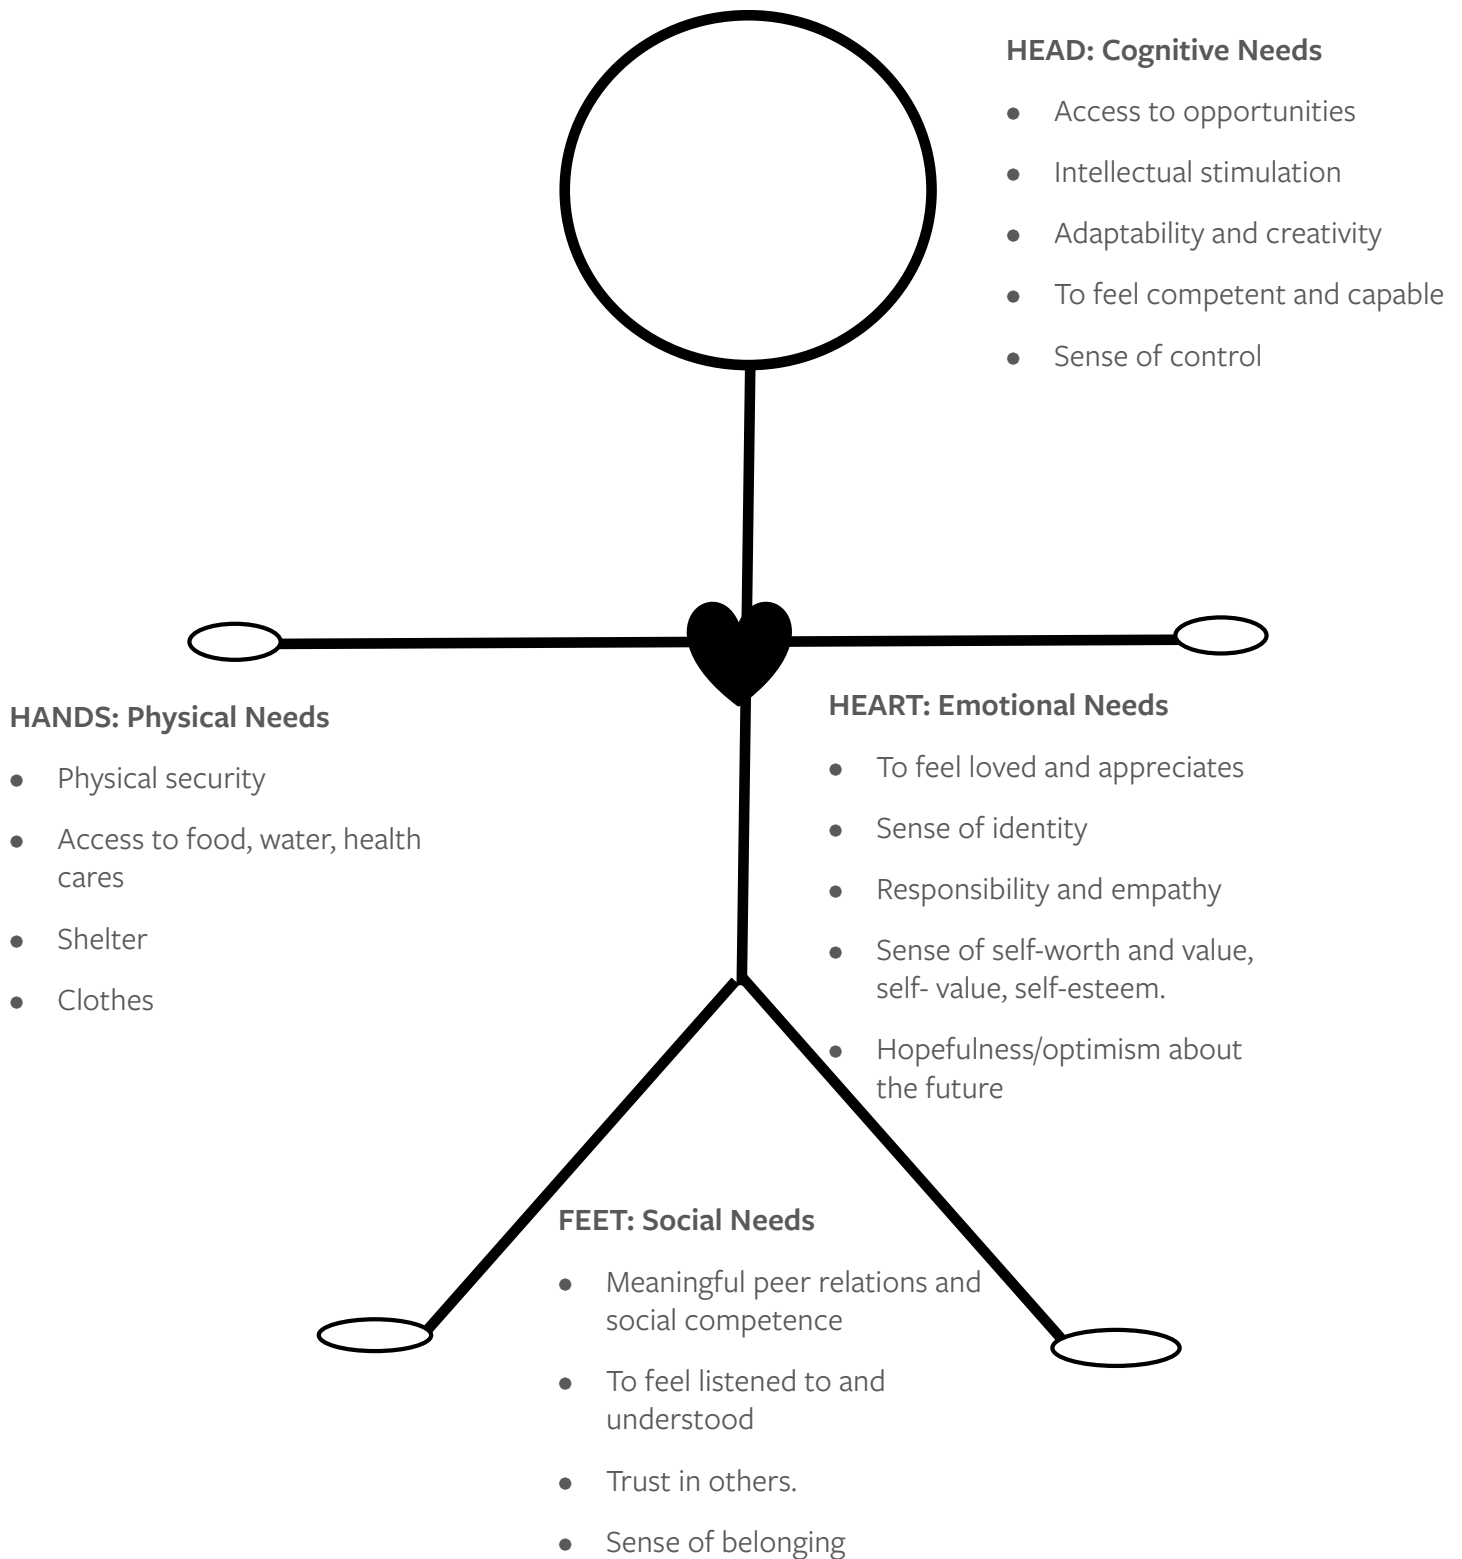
HEAD: Cognitive Needs

- Access to opportunities
- Intellectual stimulation
- Adaptability and creativity
- To feel competent and capable
- Sense of control

HANDS: Physical Needs

- Physical security
- Access to food, water, health cares
- Shelter
- Clothes

HEART: Emotional Needs

- To feel loved and appreciates
- Sense of identity
- Responsibility and empathy
- Sense of self-worth and value, self- value, self-esteem.
- Hopefulness/optimism about the future

FEET: Social Needs

- Meaningful peer relations and social competence
- To feel listened to and understood
- Trust in others.
- Sense of belonging